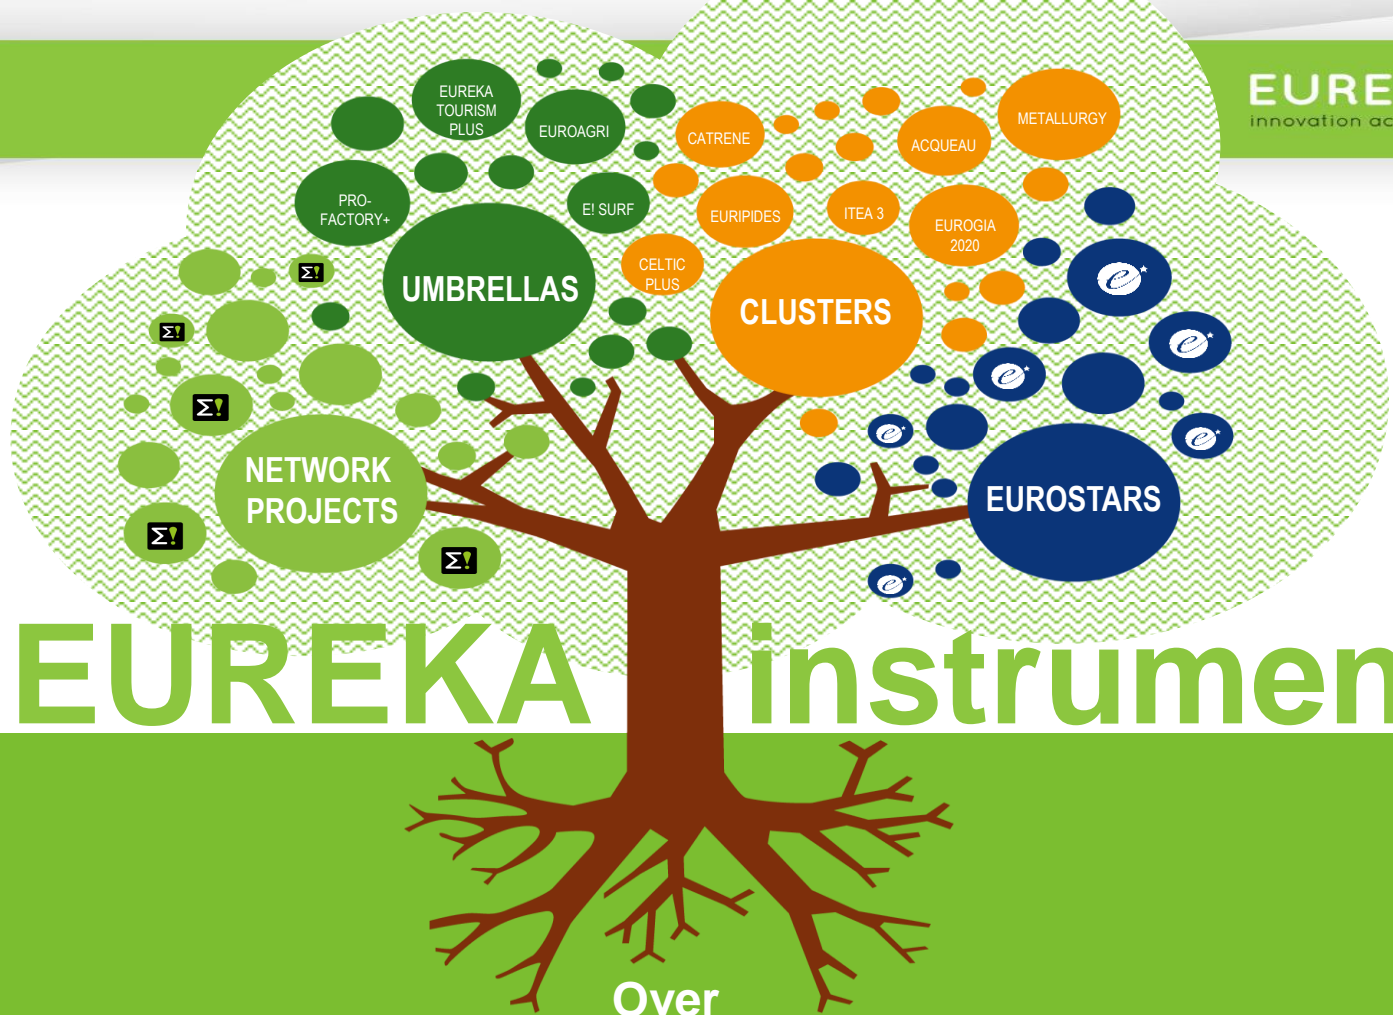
EURE
innovation ac

EUREKA TOURISM PLUS

EUROAGRI

PRO-FACTORY+

E! SURF

UMBRELLAS

CATRENE

METALLURGY

ACQUEAU

EURIPIDES

ITEA 3

EUROGIA 2020

CELTIC PLUS

CLUSTERS

NETWORK PROJECTS

EUROSTARS

EUREKA instrumen

Over